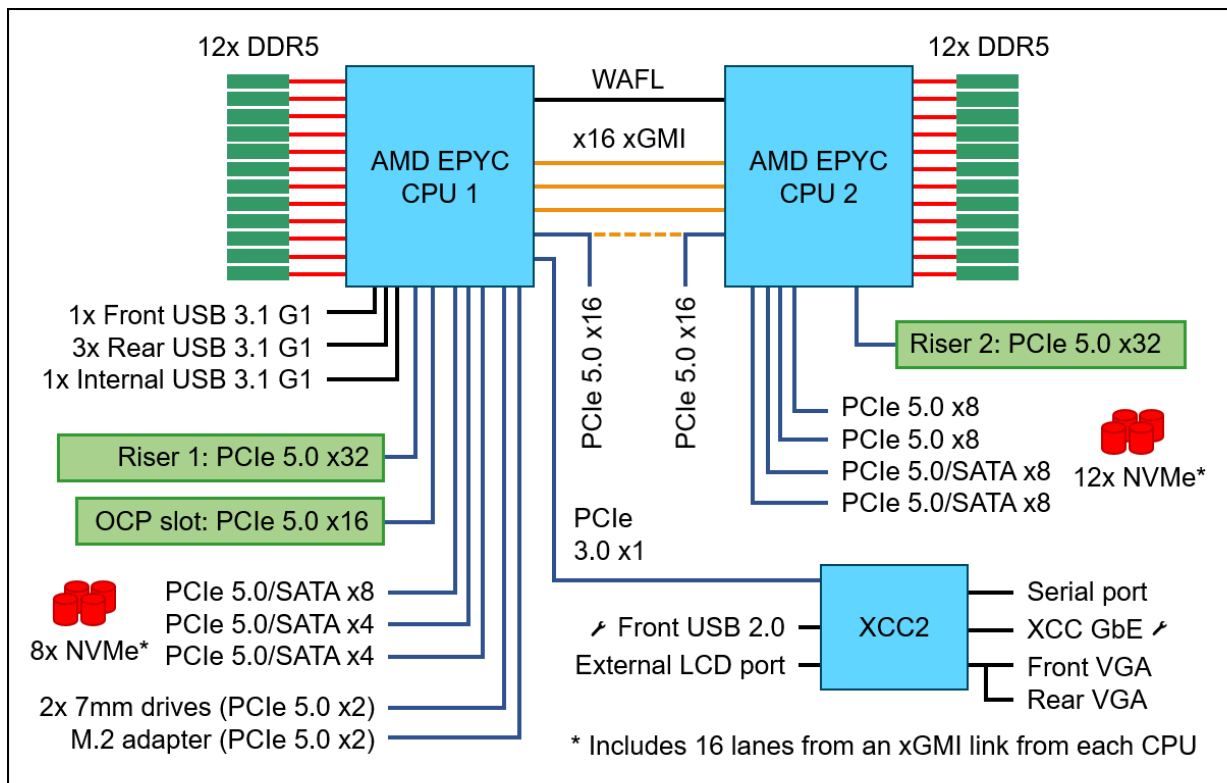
12x DDR5

12x DDR5

WAFL

x16 xGMI

AMD EPYC CPU 1

AMD EPYC CPU 2

1x Front USB 3.1 G1
3x Rear USB 3.1 G1
1x Internal USB 3.1 G1

PCIe 5.0 x16

PCIe 5.0 x16

Riser 2: PCIe 5.0 x32

PCIe 5.0 x8
PCIe 5.0 x8
PCIe 5.0/SATA x8
PCIe 5.0/SATA x8

12x NVMe*

Riser 1: PCIe 5.0 x32

OCP slot: PCIe 5.0 x16

PCIe 3.0 x1

8x NVMe*

PCIe 5.0/SATA x8
PCIe 5.0/SATA x4
PCIe 5.0/SATA x4

2x 7mm drives (PCIe 5.0 x2)
M.2 adapter (PCIe 5.0 x2)

Front USB 2.0
External LCD port

XCC2

Serial port
XCC GbE
Front VGA
Rear VGA

* Includes 16 lanes from an xGMI link from each CPU